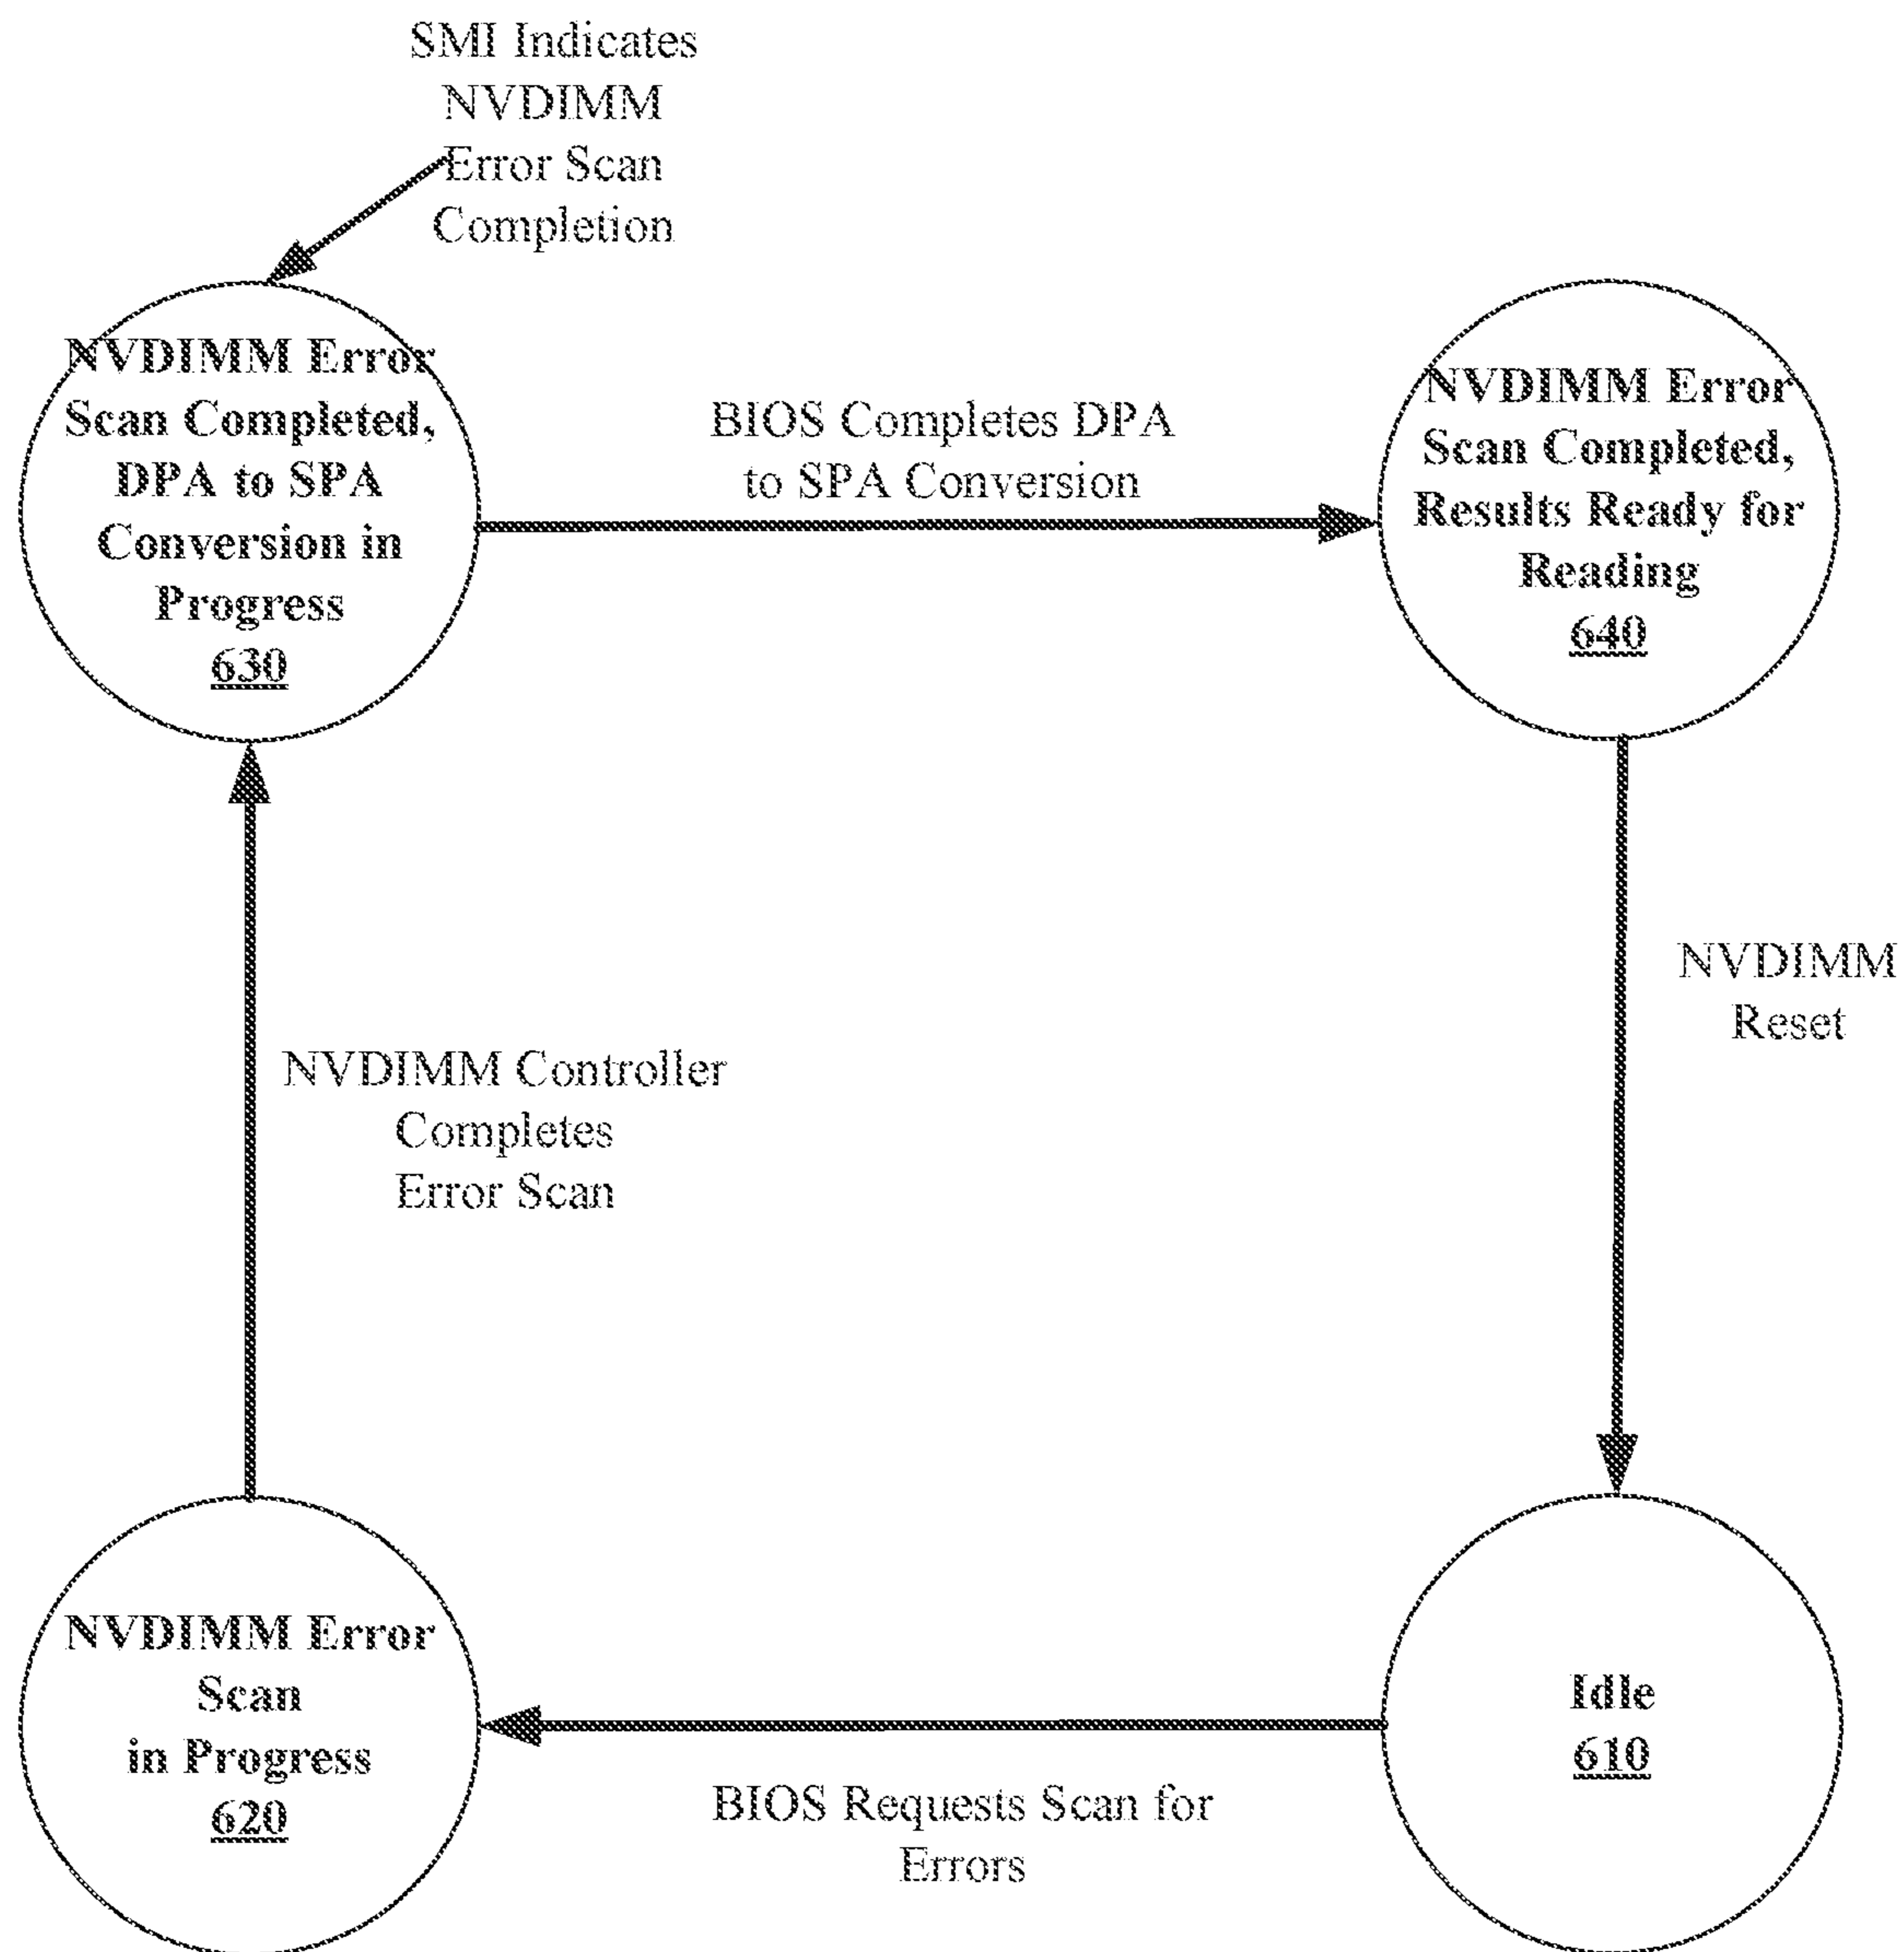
SMI Indicates NVDIMM Error Scan Completion

NVDIMM Error Scan Completed, DPA to SPA Conversion in Progress
630

BIOS Completes DPA to SPA Conversion

NVDIMM Error Scan Completed, Results Ready for Reading
640

NVDIMM Reset

NVDIMM Controller Completes Error Scan

NVDIMM Error Scan in Progress
620

BIOS Requests Scan for Errors

Idle
610